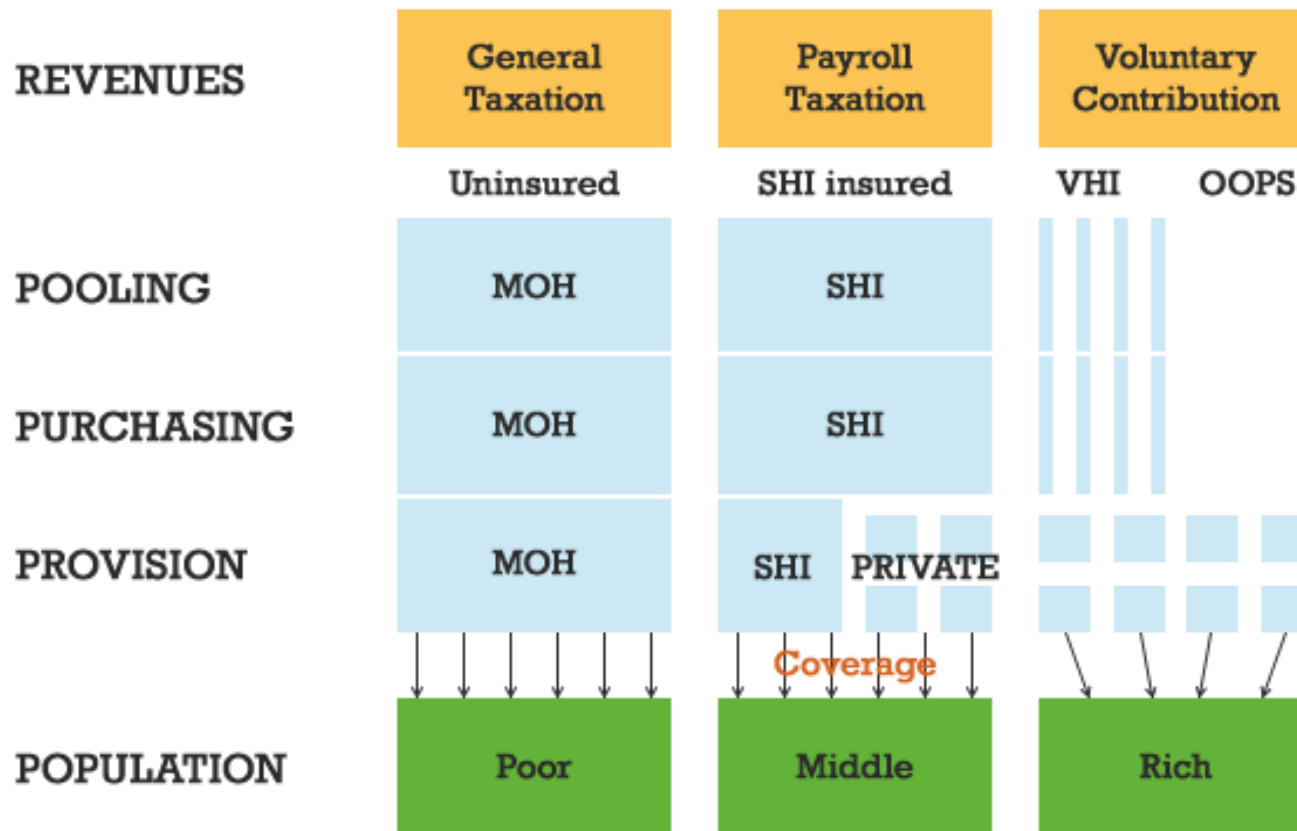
REVENUES

General Taxation

Payroll Taxation

Voluntary Contribution

Uninsured

SHI insured

VHI

OOPS

POOLING

MOH

SHI

PURCHASING

MOH

SHI

PROVISION

MOH

SHI

PRIVATE

Coverage

POPULATION

Poor

Middle

Rich